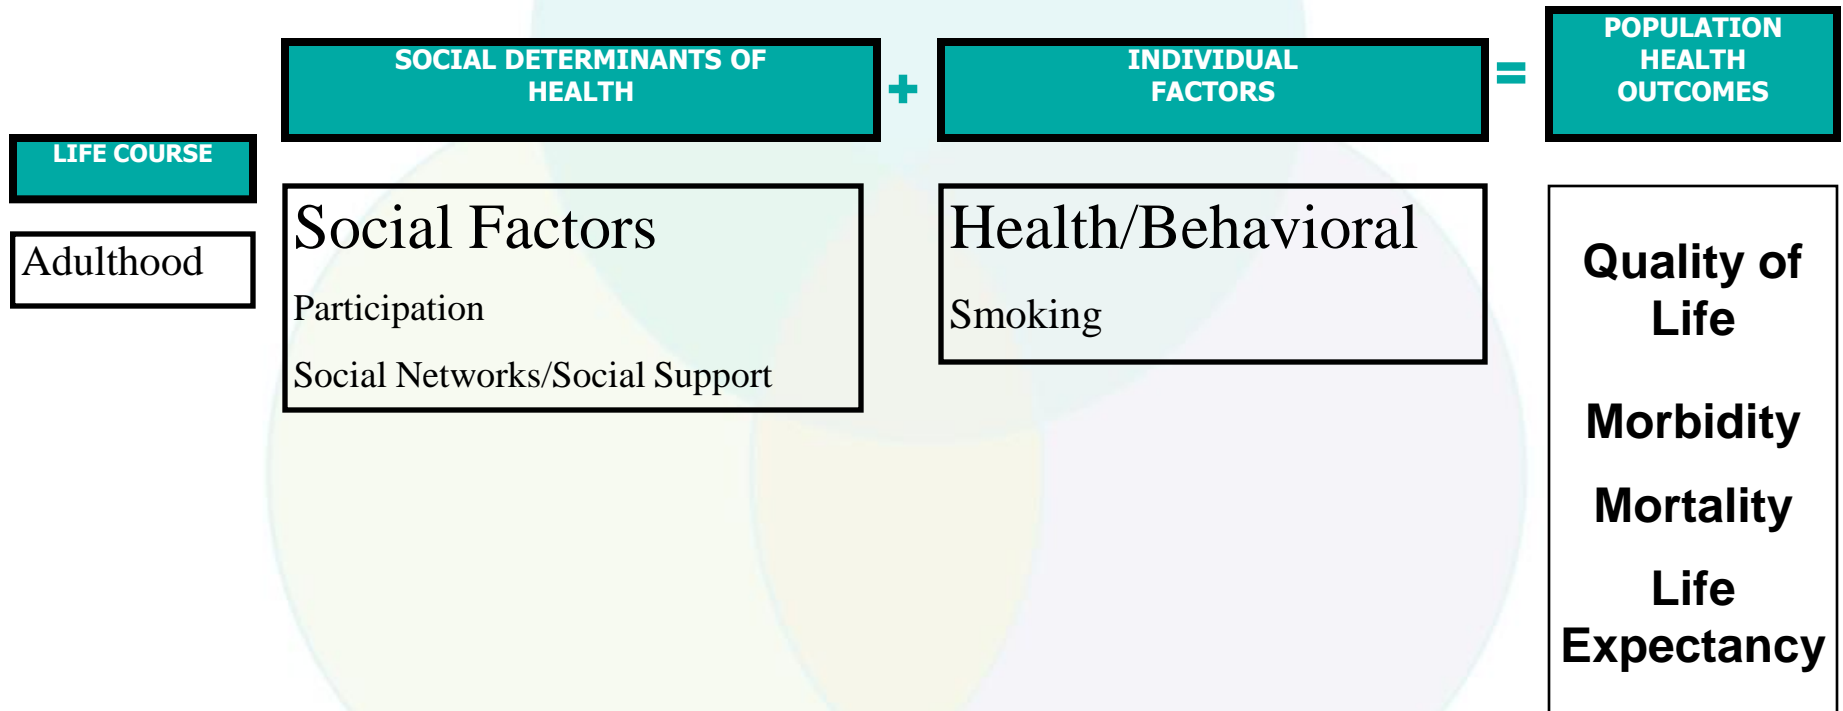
SOCIAL DETERMINANTS OF HEALTH

+

INDIVIDUAL FACTORS

=

POPULATION HEALTH OUTCOMES

LIFE COURSE

Adulthood

Social Factors

Participation

Social Networks/Social Support

Health/Behavioral

Smoking

Quality of Life

Morbidity

Mortality

Life Expectancy